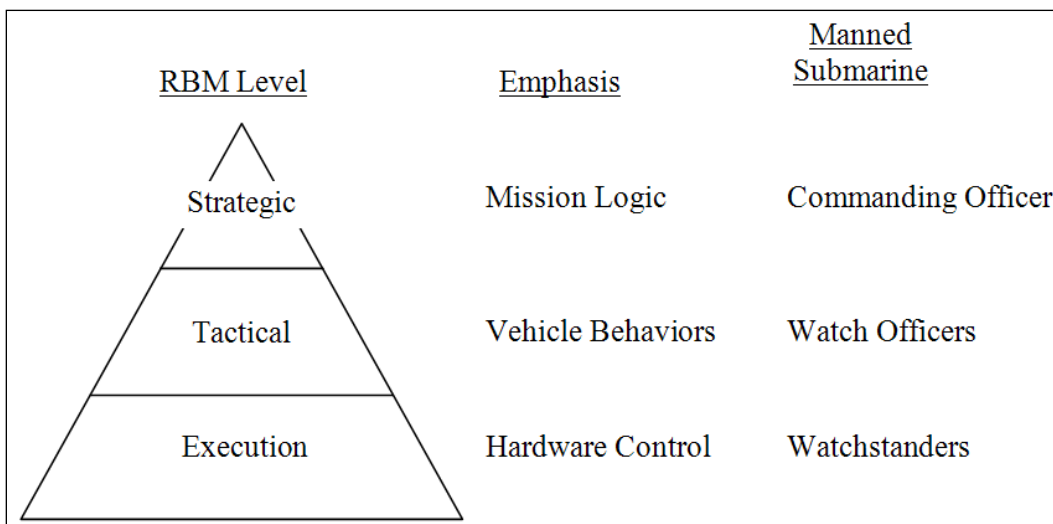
| RBM Level | Emphasis | Manned Submarine |
|---|---|---|
| Strategic | Mission Logic | Commanding Officer |
| Tactical | Vehicle Behaviors | Watch Officers |
| Execution | Hardware Control | Watchstanders |